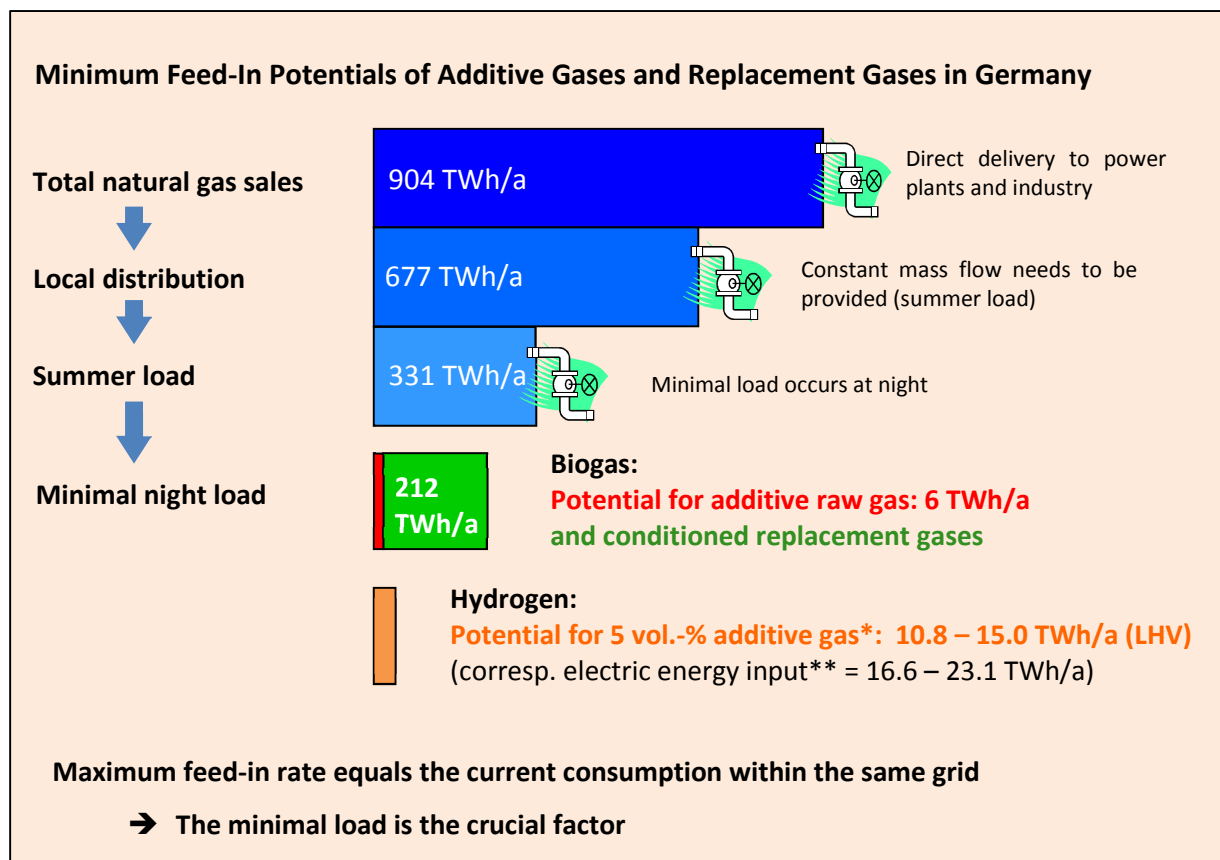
Minimum Feed-In Potentials of Additive Gases and Replacement Gases in Germany

Total natural gas sales

904 TWh/a

Direct delivery to power plants and industry

Local distribution

677 TWh/a

Constant mass flow needs to be provided (summer load)

Summer load

331 TWh/a

Minimal load occurs at night

Minimal night load

212 TWh/a

Biogas:
Potential for additive raw gas: 6 TWh/a
and conditioned replacement gases

Hydrogen:
Potential for 5 vol.-% additive gas*: 10.8 – 15.0 TWh/a (LHV)
(corresp. electric energy input** = 16.6 – 23.1 TWh/a)

Maximum feed-in rate equals the current consumption within the same grid

➔ The minimal load is the crucial factor